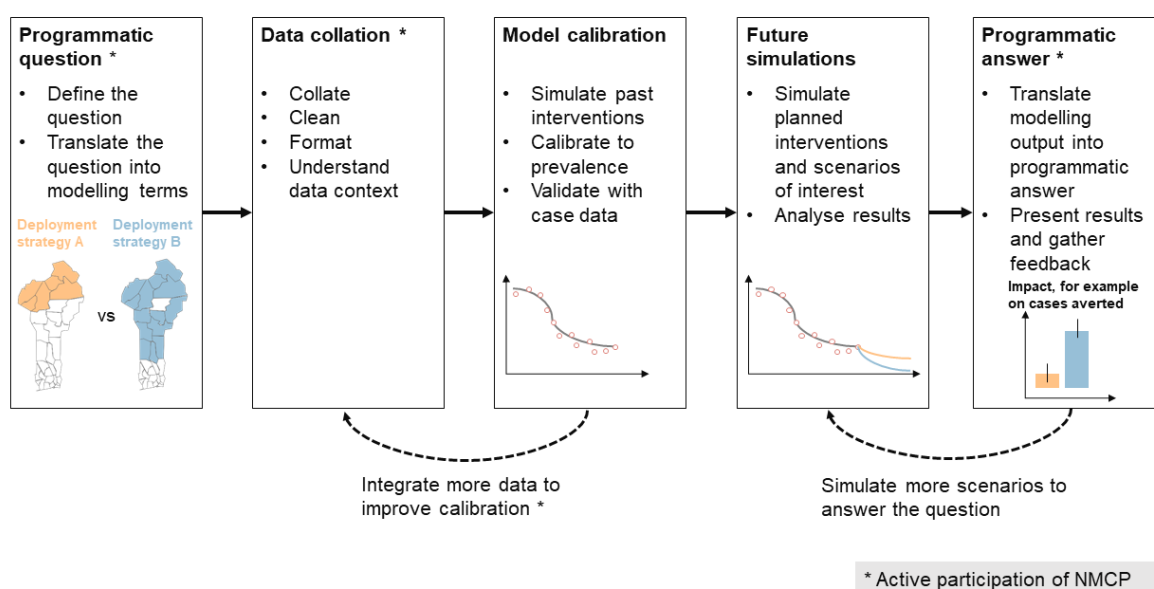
**Programmatic question \***
- Define the question
- Translate the question into modelling terms

Deployment strategy A
Deployment strategy B
vs

**Data collation \***
- Collate
- Clean
- Format
- Understand data context

**Model calibration**
- Simulate past interventions
- Calibrate to prevalence
- Validate with case data

**Future simulations**
- Simulate planned interventions and scenarios of interest
- Analyse results

**Programmatic answer \***
- Translate modelling output into programmatic answer
- Present results and gather feedback

Impact, for example on cases averted

Integrate more data to improve calibration \*

Simulate more scenarios to answer the question

\* Active participation of NMCP